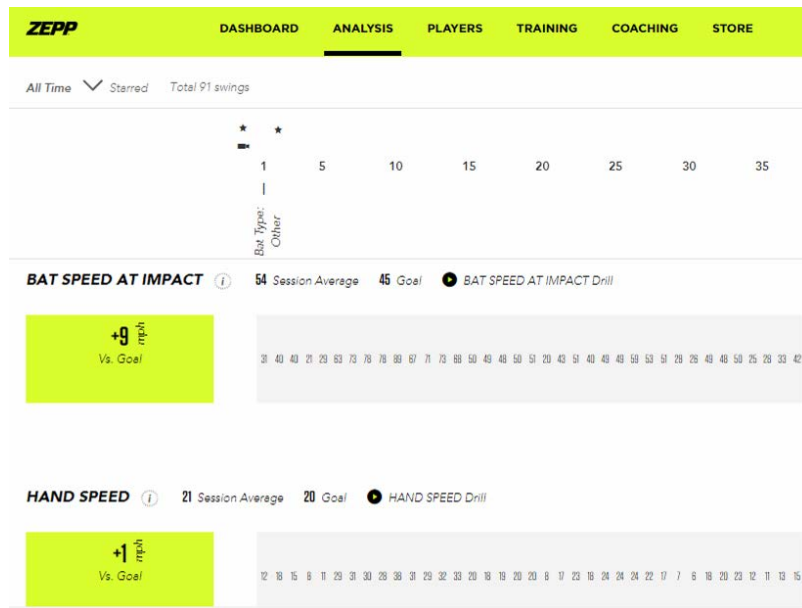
ZEPP DASHBOARD ANALYSIS PLAYERS TRAINING COACHING STORE

All Time Starred Total 91 swings

1 5 10 15 20 25 30 35

Bat Type: Other

BAT SPEED AT IMPACT i 54 Session Average 45 Goal BAT SPEED AT IMPACT Drill

+9 mph
Vs. Goal

31 40 40 21 29 63 73 78 78 89 67 71 73 68 50 49 48 50 51 20 43 51 40 49 49 59 53 51 28 26 49 48 50 25 28 33 42

HAND SPEED i 21 Session Average 20 Goal HAND SPEED Drill

+1 mph
Vs. Goal

12 18 15 8 11 29 31 30 28 38 31 29 32 33 20 18 19 20 20 8 17 23 18 24 24 24 22 17 7 6 18 20 23 12 11 13 15